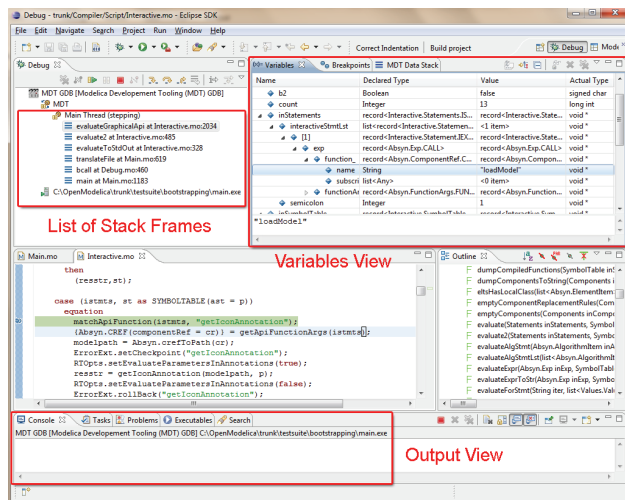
Debug - trunk/Compiler/Script/Interactive.mo - Eclipse SDK

File Edit Navigate Search Project Run Window Help

Correct Indentation Build project

Debug Mode

Debug

MDT GDB [Modelica Developement Tooling (MDT) GDB]
MDT
Main Thread (stepping)
evaluateGraphicalApi at Interactive.mo:2034
evaluate2 at Interactive.mo:485
evaluateToStdOut at Interactive.mo:328
translateFile at Main.mo:619
bcall at Debug.mo:460
main at Main.mo:1183
C:\OpenModelica\trunk\testsuite\bootstrapping\main.exe

List of Stack Frames

Variables Breakpoints MDT Data Stack

| Name | Declared Type | Value | Actual Type |
|---|---|---|---|
| b2 | Boolean | false | signed char |
| count | Integer | 13 | long int |
| inStatements | record<Interactive.Statements.IS... | record<Interactive.State... | void * |
| interactiveStmtLst | list<record<Interactive.Statement... | <1 item> | void * |
| [1] | record<Interactive.Statement.IEX... | record<Interactive.State... | void * |
| exp | record<Absyn.Exp.CALL> | record<Absyn.Exp.CALL> | void * |
| function_ | record<Absyn.ComponentRef.C... | record<Absyn.Compon... | void * |
| name | String | "loadModel" | void * |
| subscri | list<Any> | <0 item> | void * |
| functionAr | record<Absyn.FunctionArgs.FUN... | record<Absyn.Function... | void * |
| semicolon | Integer | 1 | void * |
| inSymbolTable | record<Interactive.SymbolTable... | record<Interactive.Sym... | void * |

"loadModel"

Variables View

Main.mo Interactive.mo

then
(resstr,st);

case (istmts, st as SYMBOLTABLE(ast = p))
equation
matchApiFunction(istmts, "getIconAnnotation");
{Absyn.CREF(componentRef = cr)} = getApiFunctionArgs(istmts);
modelpath = Absyn.crefToPath(cr);
ErrorExt.setCheckpoint("getIconAnnotation");
RTOpts.setEvaluateParametersInAnnotations(true);
resstr = getIconAnnotation(modelpath, p);
RTOpts.setEvaluateParametersInAnnotations(false);
ErrorExt.rollBack("getIconAnnotation");

Outline

dumpCompiledFunctions(SymbolTable in
dumpComponentsToString(Components i
eltsHasLocalClass(list<Absyn.ElementItem
emptyComponentReplacementRules(Com
emptyComponents(Components inCompo
evaluate(Statements inStatements, Symbol
evaluate2(Statements inStatements, Symbo
evaluateAlgStmt(Absyn.AlgorithmItem inA
evaluateAlgStmtLst(list<Absyn.Algorithm
evaluateExpr(Absyn.Exp inExp, SymbolTab
evaluateExprToStr(Absyn.Exp inExp, Symbo
evaluateForStmt(String iter, list<Values.Val

Console Tasks Problems Executables Search

MDT GDB [Modelica Developement Tooling (MDT) GDB] C:\OpenModelica\trunk\testsuite\bootstrapping\main.exe

Output View